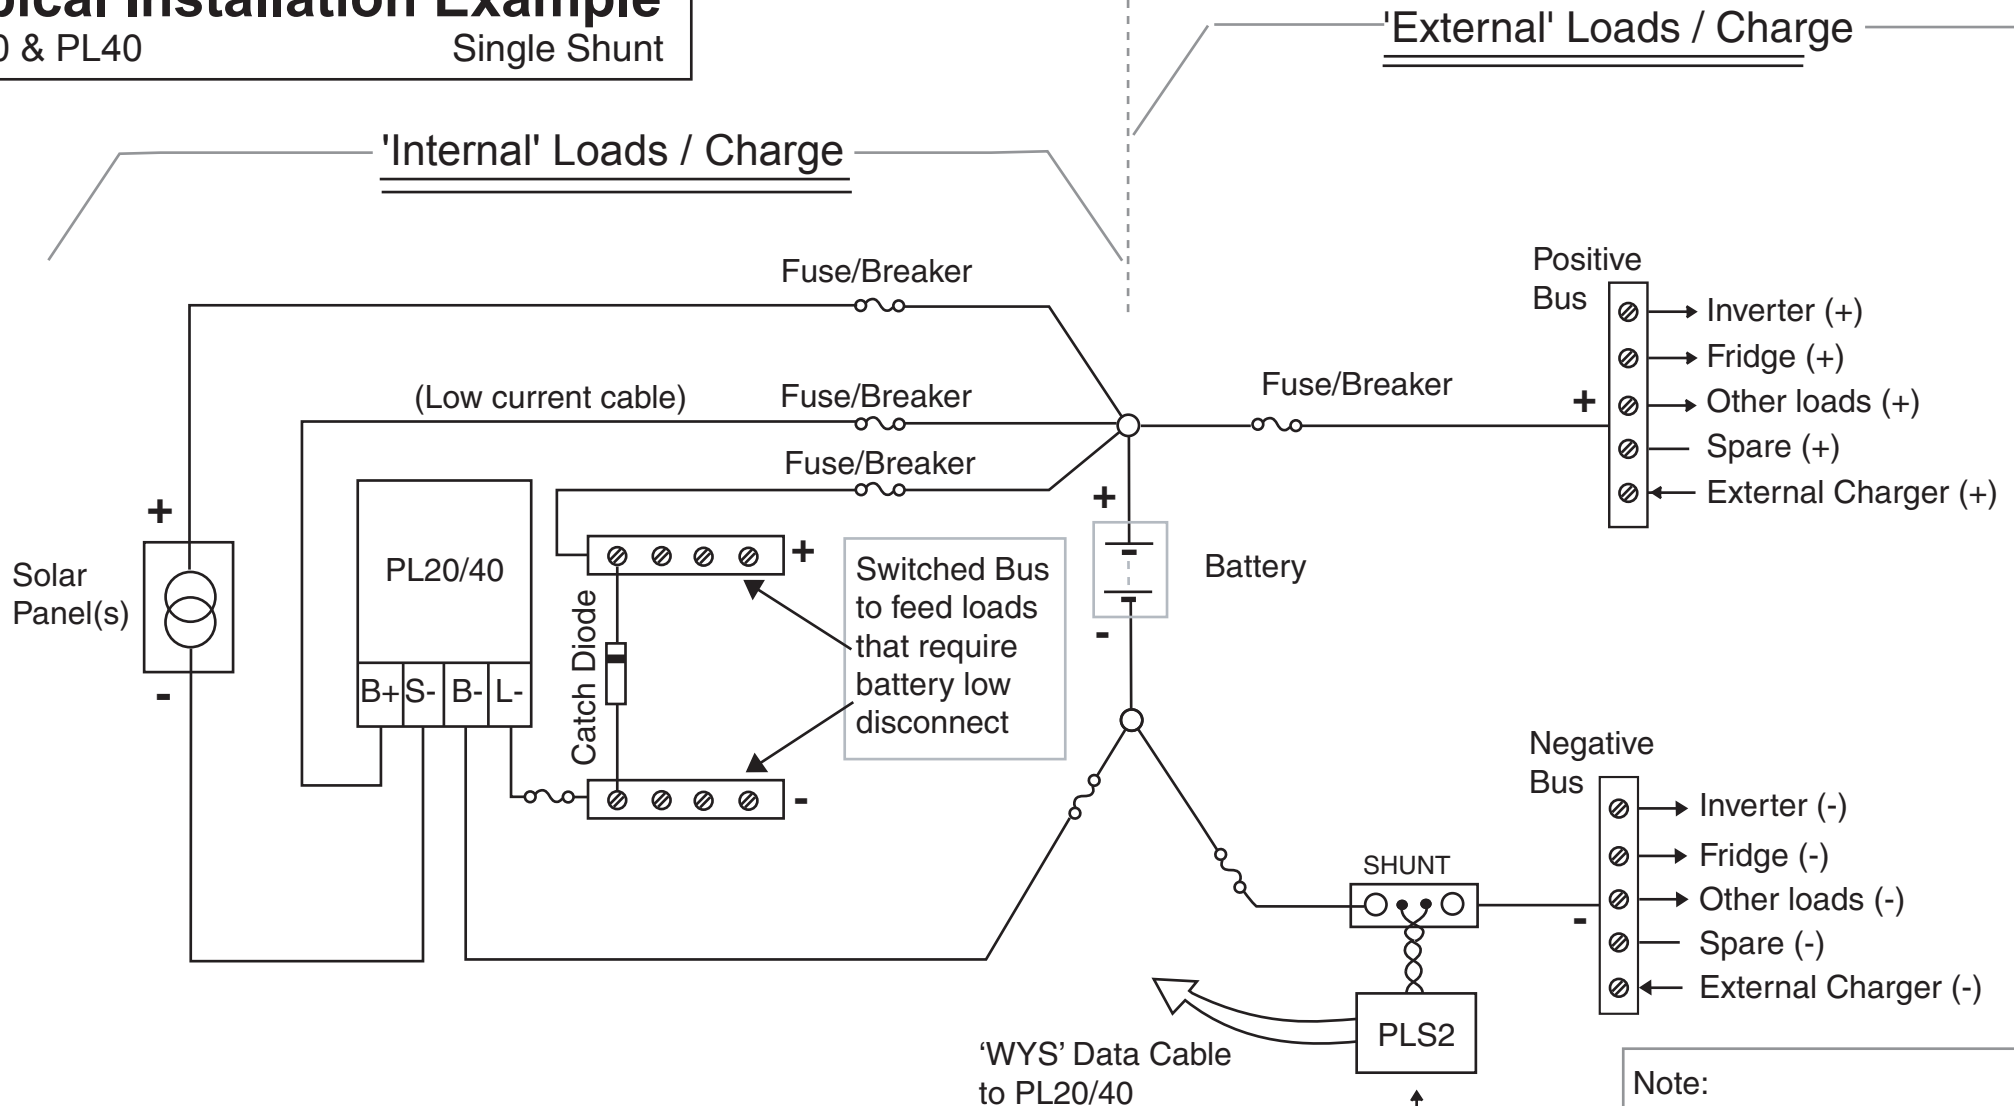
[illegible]pical Installation Example
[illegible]0 & PL40 Single Shunt

'External' Loads / Charge

'Internal' Loads / Charge

Fuse/Breaker

(Low current cable)

Fuse/Breaker

Fuse/Breaker

Fuse/Breaker

Positive Bus

+

Inverter (+)

Fridge (+)

Other loads (+)

Spare (+)

External Charger (+)

+

Solar Panel(s)

-

PL20/40

B+ S- B- L-

Catch Diode

+

-

Switched Bus to feed loads that require battery low disconnect

+

Battery

-

Negative Bus

-

Inverter (-)

Fridge (-)

Other loads (-)

Spare (-)

External Charger (-)

SHUNT

PLS2

'WYS' Data Cable to PL20/40

Note: